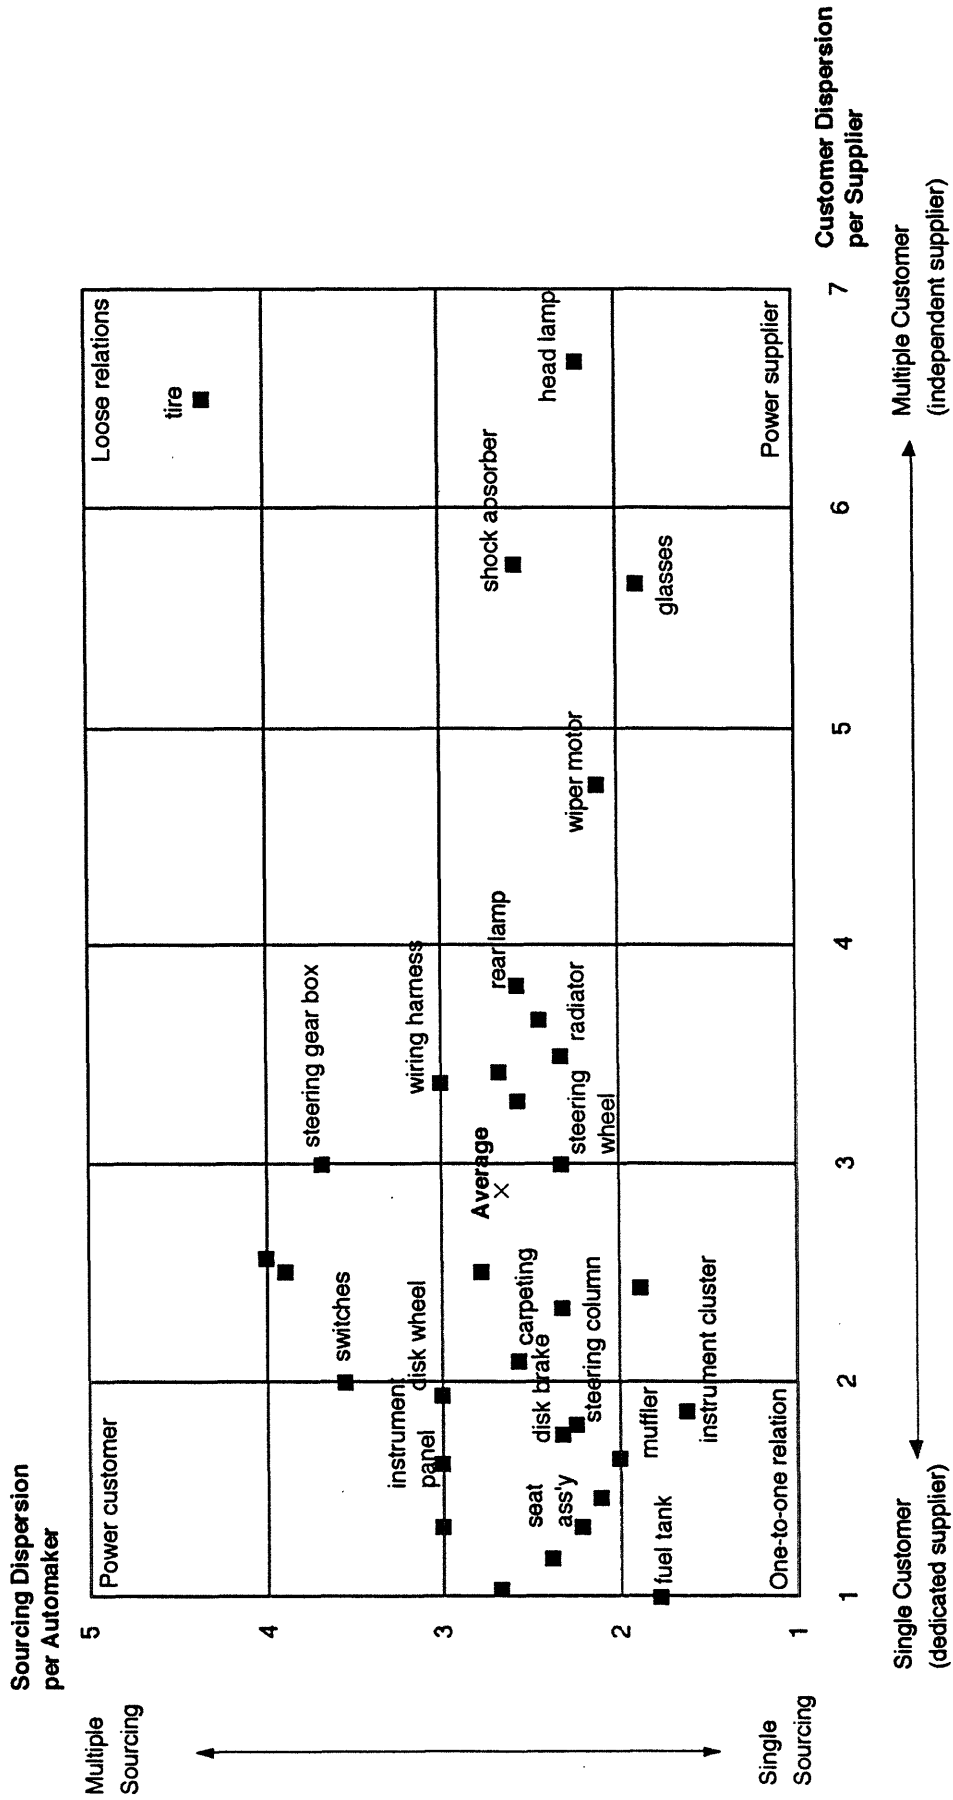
Sourcing Dispersion per Automaker

Multiple Sourcing

Single Sourcing

5
4
3
2
1

Power customer

Loose relations

One-to-one relation

Power supplier

tire

head lamp

shock absorber

glasses

wiper motor

rear lamp

radiator

wiring harness

steering gear box

steering wheel

Average

switches

disk wheel

instrument panel

carpeting

disk brake

steering column

instrument cluster

seat ass'y

muffler

fuel tank

1
2
3
4
5
6
7

Single Customer (dedicated supplier)

Multiple Customer (independent supplier)

Customer Dispersion per Supplier